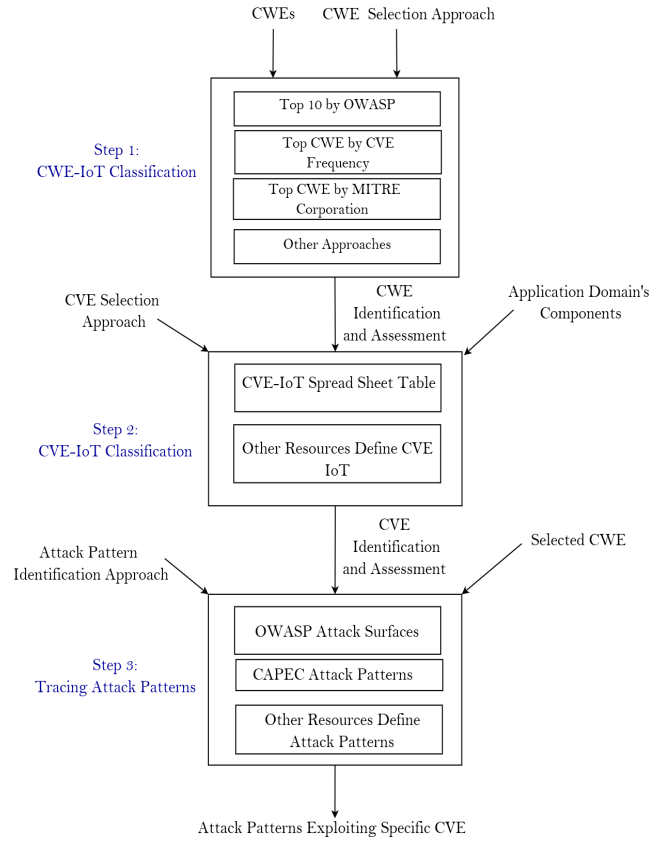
CWEs

CWE Selection Approach

Step 1:
CWE-IoT Classification

Top 10 by OWASP

Top CWE by CVE Frequency

Top CWE by MITRE Corporation

Other Approaches

CVE Selection Approach

CWE Identification and Assessment

Application Domain's Components

Step 2:
CVE-IoT Classification

CVE-IoT Spread Sheet Table

Other Resources Define CVE IoT

Attack Pattern Identification Approach

CVE Identification and Assessment

Selected CWE

Step 3:
Tracing Attack Patterns

OWASP Attack Surfaces

CAPEC Attack Patterns

Other Resources Define Attack Patterns

Attack Patterns Exploiting Specific CVE